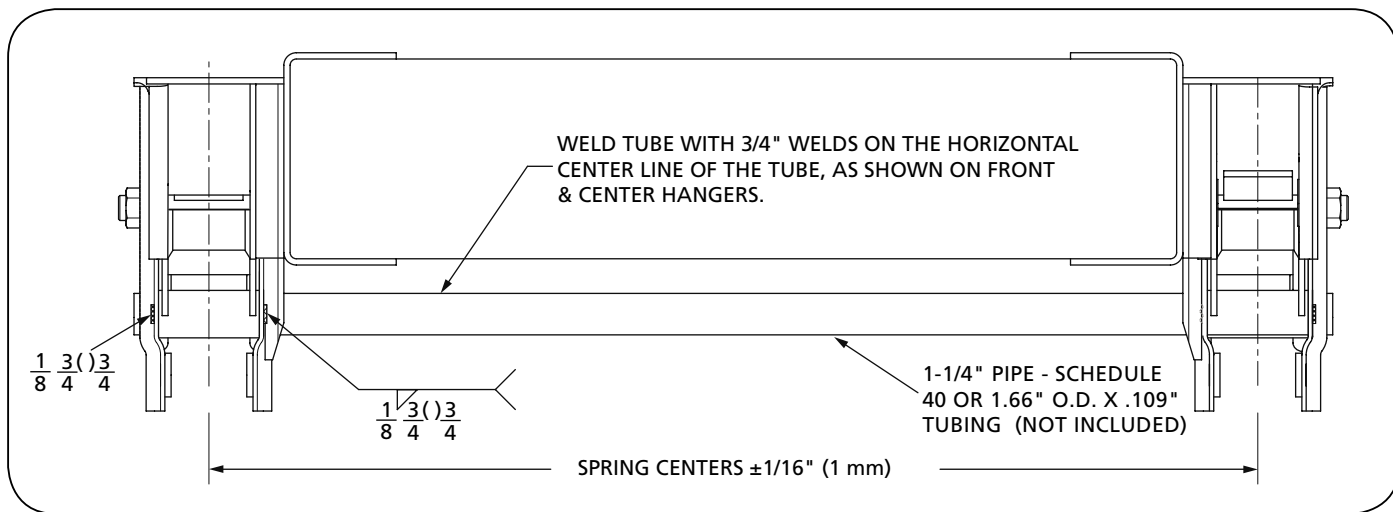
WELD TUBE WITH 3/4" WELDS ON THE HORIZONTAL CENTER LINE OF THE TUBE, AS SHOWN ON FRONT & CENTER HANGERS.

$\frac{1}{8}$ $\frac{3}{4}$( )$\frac{3}{4}$

$\frac{1}{8}$ $\frac{3}{4}$( )$\frac{3}{4}$

1-1/4" PIPE - SCHEDULE 40 OR 1.66" O.D. X .109" TUBING (NOT INCLUDED)

SPRING CENTERS ±1/16" (1 mm)